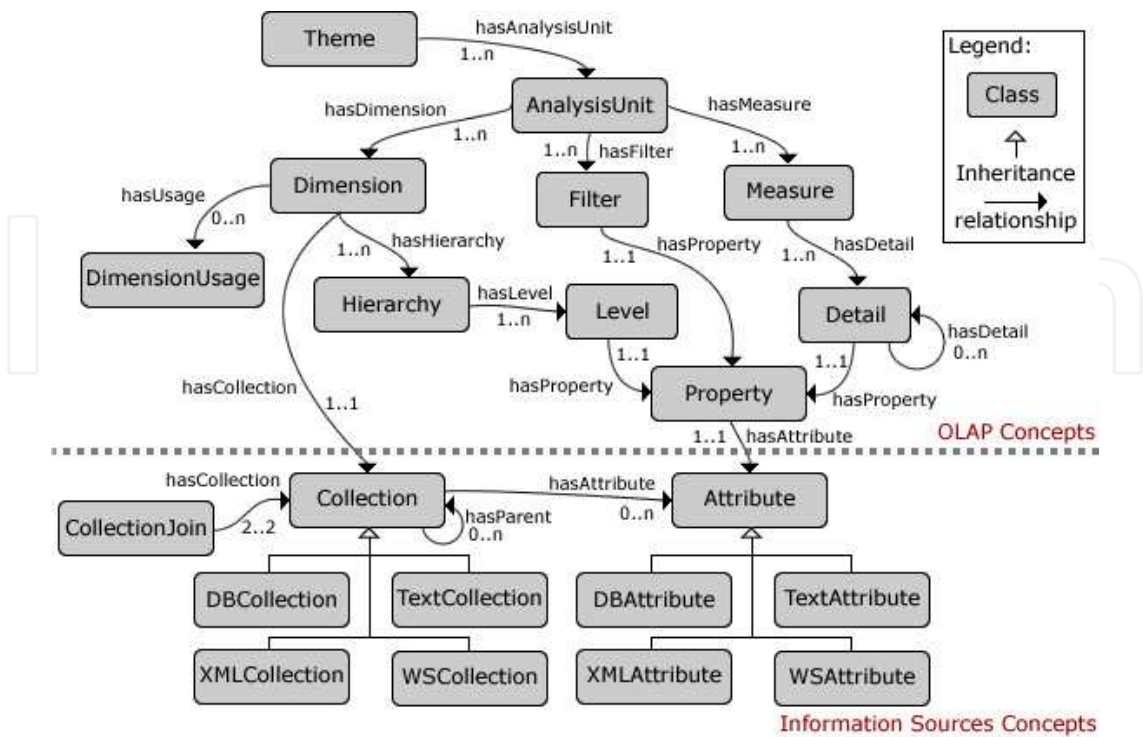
Theme
hasAnalysisUnit
1..n
Legend:
Class
Inheritance
relationship
AnalysisUnit
hasDimension
1..n
hasMeasure
1..n
hasFilter
1..n
Dimension
Filter
Measure
hasUsage
0..n
1..n
hasHierarchy
hasProperty
1..1
hasDetail
1..n
DimensionUsage
Hierarchy
hasLevel
1..n
Level
Detail
hasDetail
0..n
1..1
1..1
hasCollection
1..1
hasProperty
Property
hasProperty
1..1
hasAttribute
OLAP Concepts
hasCollection
Collection
hasAttribute
Attribute
CollectionJoin
2..2
hasParent
0..n
0..n
DBCollection
TextCollection
DBAttribute
TextAttribute
XMLCollection
WSCollection
XMLAttribute
WSAttribute
Information Sources Concepts